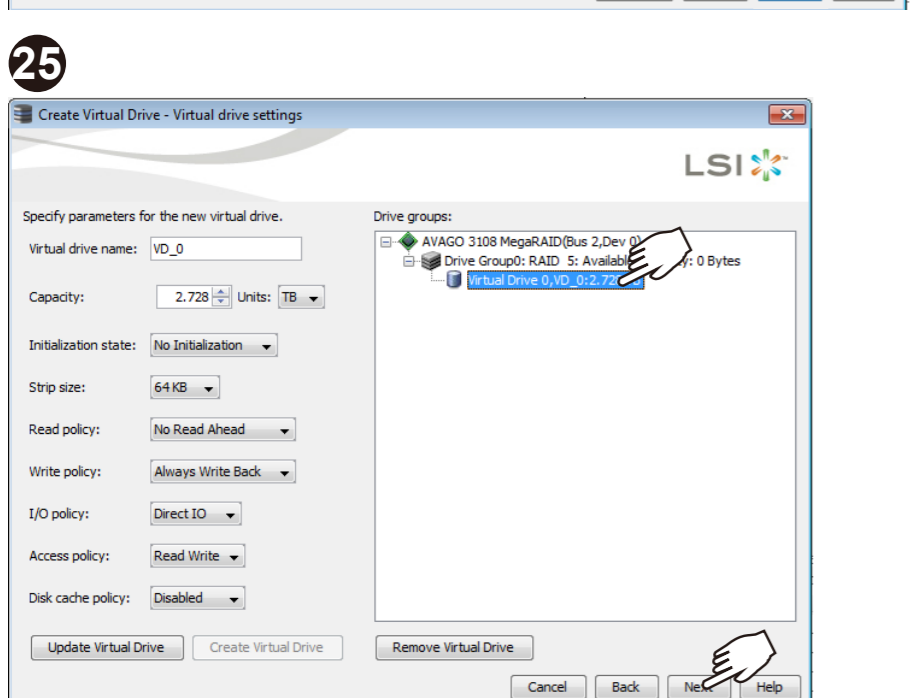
25

Create Virtual Drive - Virtual drive settings

LSI

Specify parameters for the new virtual drive.

Virtual drive name: VD_0

Capacity: 2.728 Units: TB

Initialization state: No Initialization

Strip size: 64 KB

Read policy: No Read Ahead

Write policy: Always Write Back

I/O policy: Direct IO

Access policy: Read Write

Disk cache policy: Disabled

Update Virtual Drive Create Virtual Drive

Drive groups:

AVAGO 3108 MegaRAID(Bus 2,Dev 0)
Drive Group0: RAID 5: Available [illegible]y: 0 Bytes
Virtual Drive 0,VD_0:2.72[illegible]

Remove Virtual Drive

Cancel Back Next Help